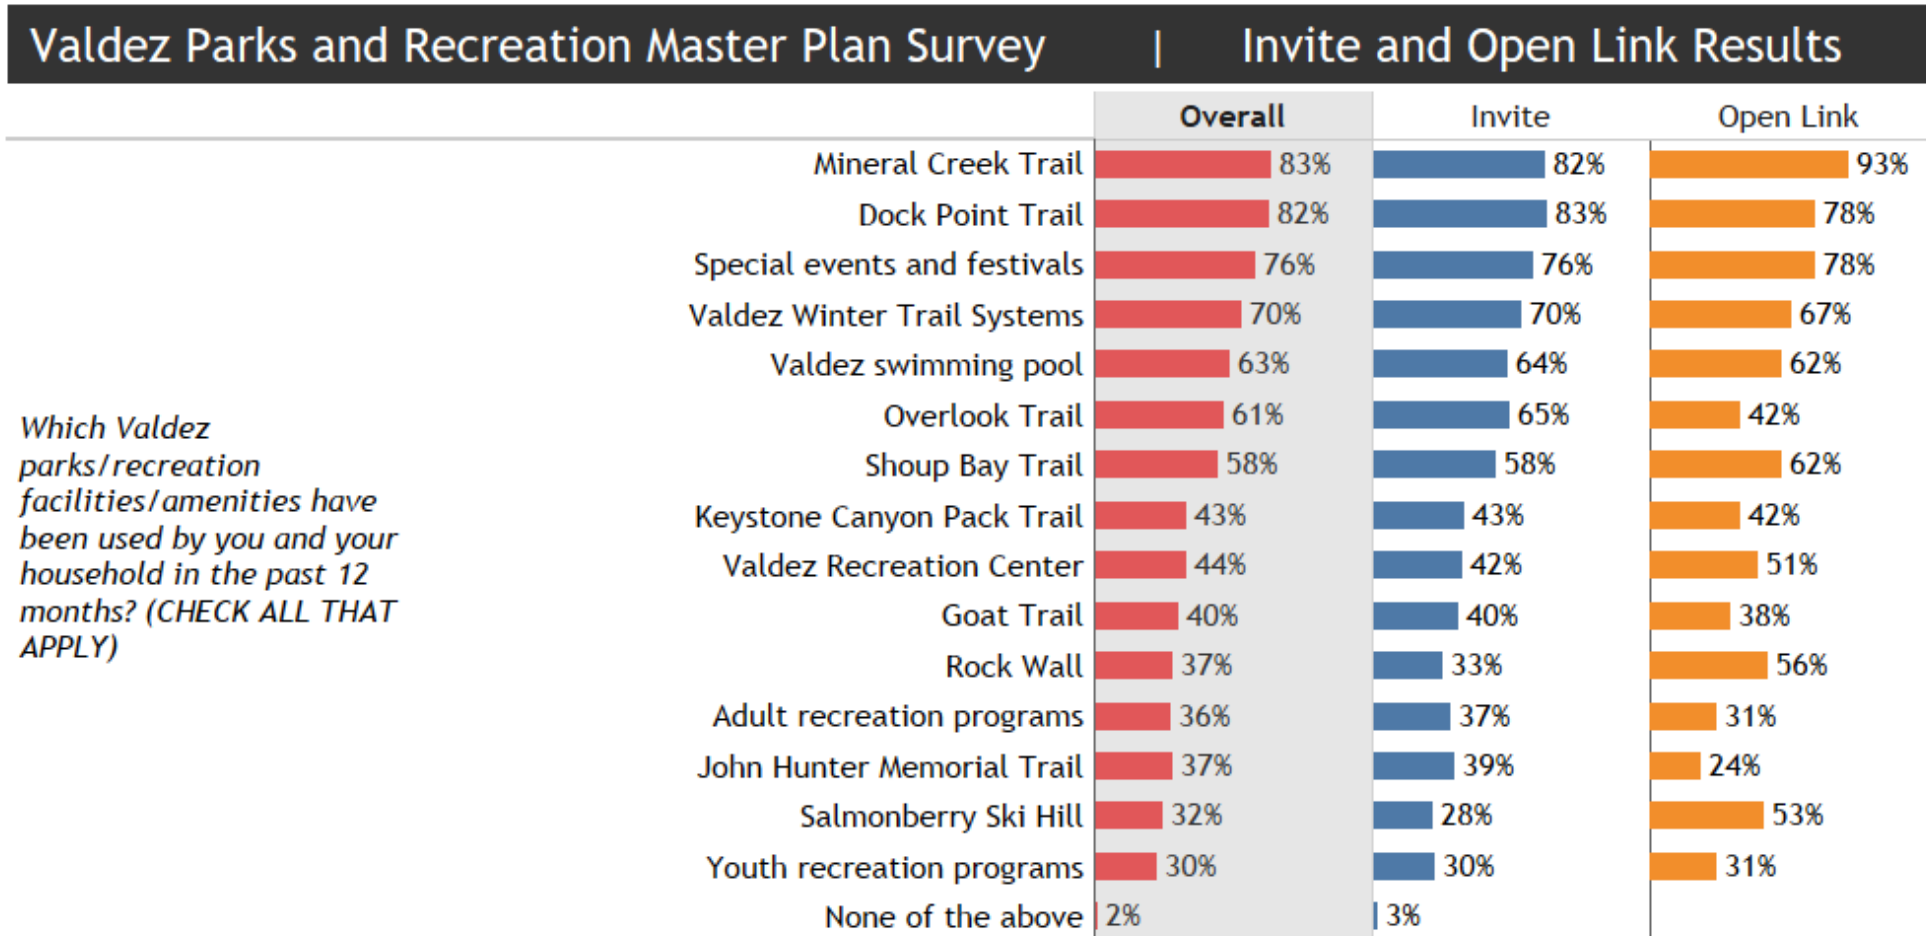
Valdez Parks and Recreation Master Plan Survey | Invite and Open Link Results

Which Valdez parks/recreation facilities/amenities have been used by you and your household in the past 12 months? (CHECK ALL THAT APPLY)

| | Overall | Invite | Open Link |
|---|---|---|---|
| Mineral Creek Trail | 83% | 82% | 93% |
| Dock Point Trail | 82% | 83% | 78% |
| Special events and festivals | 76% | 76% | 78% |
| Valdez Winter Trail Systems | 70% | 70% | 67% |
| Valdez swimming pool | 63% | 64% | 62% |
| Overlook Trail | 61% | 65% | 42% |
| Shoup Bay Trail | 58% | 58% | 62% |
| Keystone Canyon Pack Trail | 43% | 43% | 42% |
| Valdez Recreation Center | 44% | 42% | 51% |
| Goat Trail | 40% | 40% | 38% |
| Rock Wall | 37% | 33% | 56% |
| Adult recreation programs | 36% | 37% | 31% |
| John Hunter Memorial Trail | 37% | 39% | 24% |
| Salmonberry Ski Hill | 32% | 28% | 53% |
| Youth recreation programs | 30% | 30% | 31% |
| None of the above | 2% | 3% | |